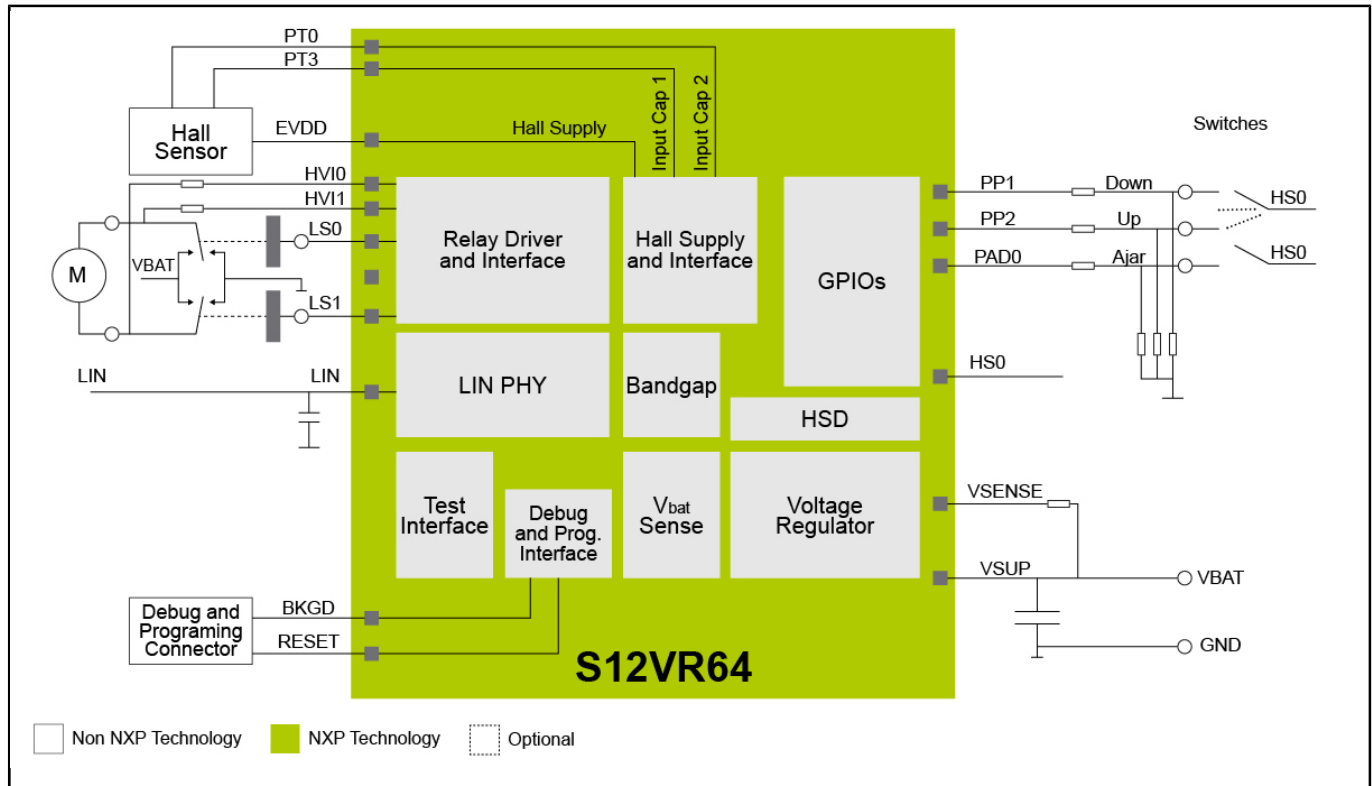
PT0
PT3
Hall Sensor
EVDD
Hall Supply
Input Cap 1
Input Cap 2
Switches
HVI0
HVI1
LS0
VBAT
M
LS1
Relay Driver and Interface
Hall Supply and Interface
GPIOs
PP1
Down
HS0
PP2
Up
PAD0
Ajar
HS0
LIN
LIN
LIN PHY
Bandgap
HS0
HSD
Test Interface
Debug and Prog. Interface
$V_{bat}$ Sense
Voltage Regulator
VSENSE
VSUP
VBAT
GND
Debug and Programing Connector
BKGD
RESET
S12VR64
Non NXP Technology
NXP Technology
Optional